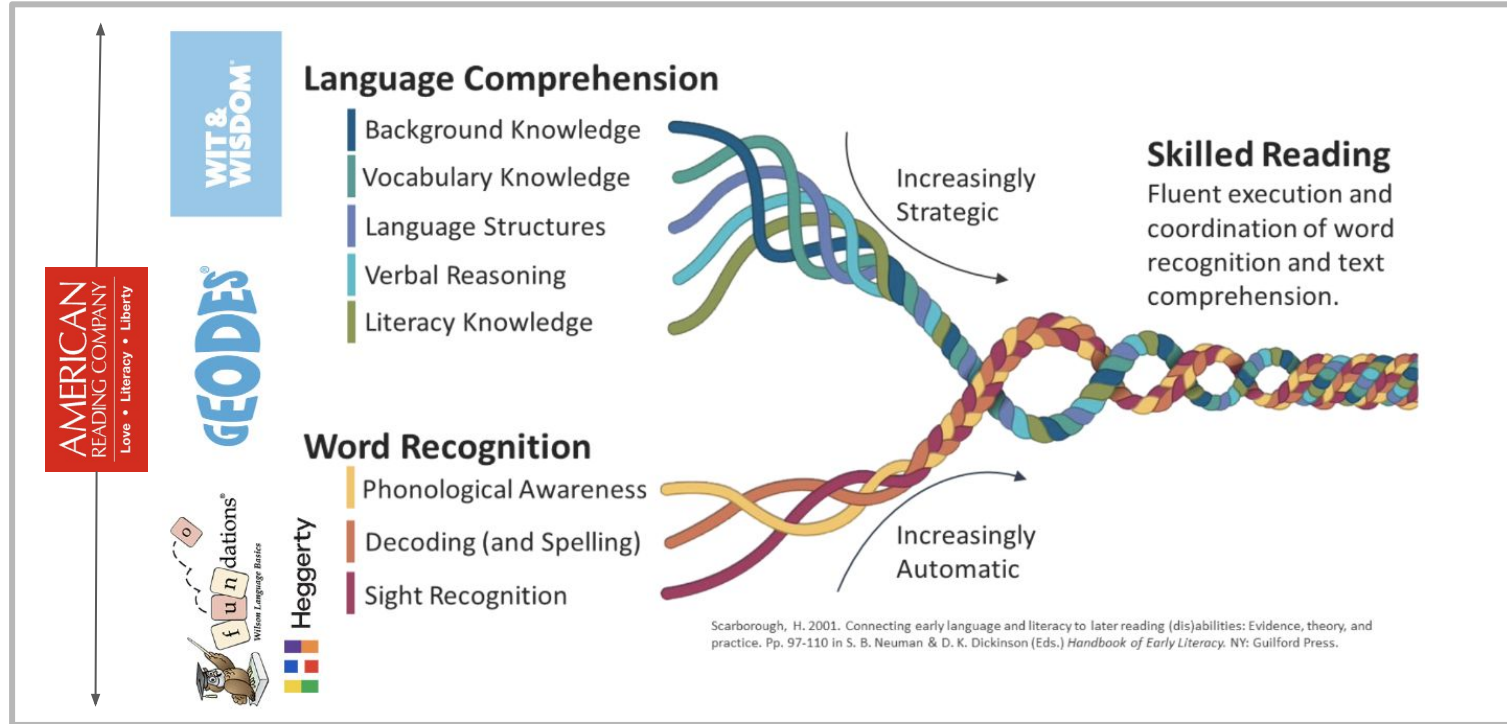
WIT & WISDOM®

AMERICAN READING COMPANY
Love • Literacy • Liberty

GEODES®

fundations®
Wilson Language Basics

Heggerty

Language Comprehension
Background Knowledge
Vocabulary Knowledge
Language Structures
Verbal Reasoning
Literacy Knowledge

Increasingly Strategic

Skilled Reading
Fluent execution and coordination of word recognition and text comprehension.

Word Recognition
Phonological Awareness
Decoding (and Spelling)
Sight Recognition

Increasingly Automatic

Scarborough, H. 2001. Connecting early language and literacy to later reading (dis)abilities: Evidence, theory, and practice. Pp. 97-110 in S. B. Neuman & D. K. Dickinson (Eds.) *Handbook of Early Literacy.* NY: Guilford Press.